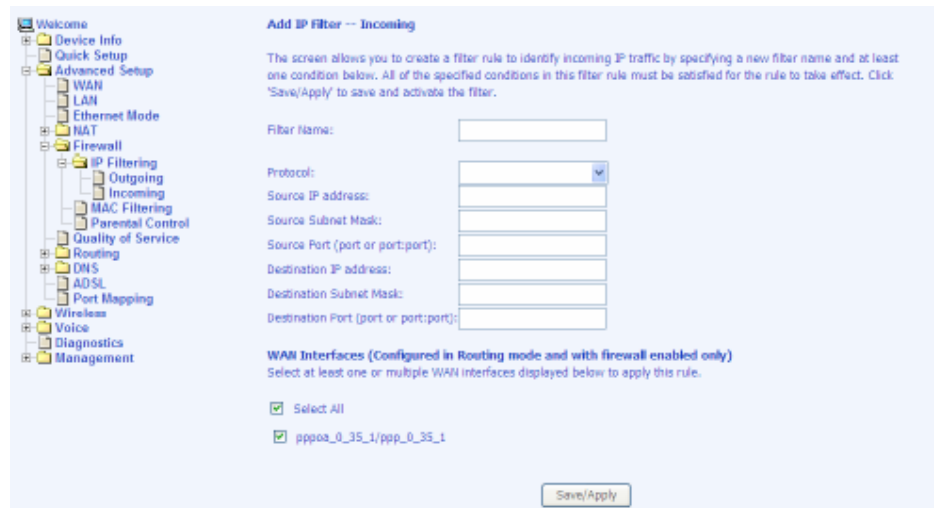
Welcome
Device Info
Quick Setup
Advanced Setup
WAN
LAN
Ethernet Mode
NAT
Firewall
IP Filtering
Outgoing
Incoming
MAC Filtering
Parental Control
Quality of Service
Routing
DNS
ADSL
Port Mapping
Wireless
Voice
Diagnostics
Management

Add IP Filter -- Incoming

The screen allows you to create a filter rule to identify incoming IP traffic by specifying a new filter name and at least one condition below. All of the specified conditions in this filter rule must be satisfied for the rule to take effect. Click 'Save/Apply' to save and activate the filter.

Filter Name:

Protocol:
Source IP address:
Source Subnet Mask:
Source Port (port or port:port):
Destination IP address:
Destination Subnet Mask:
Destination Port (port or port:port):

WAN Interfaces (Configured in Routing mode and with firewall enabled only)
Select at least one or multiple WAN interfaces displayed below to apply this rule.

Select All

pppoa_0_35_1/ppp_0_35_1

Save/Apply